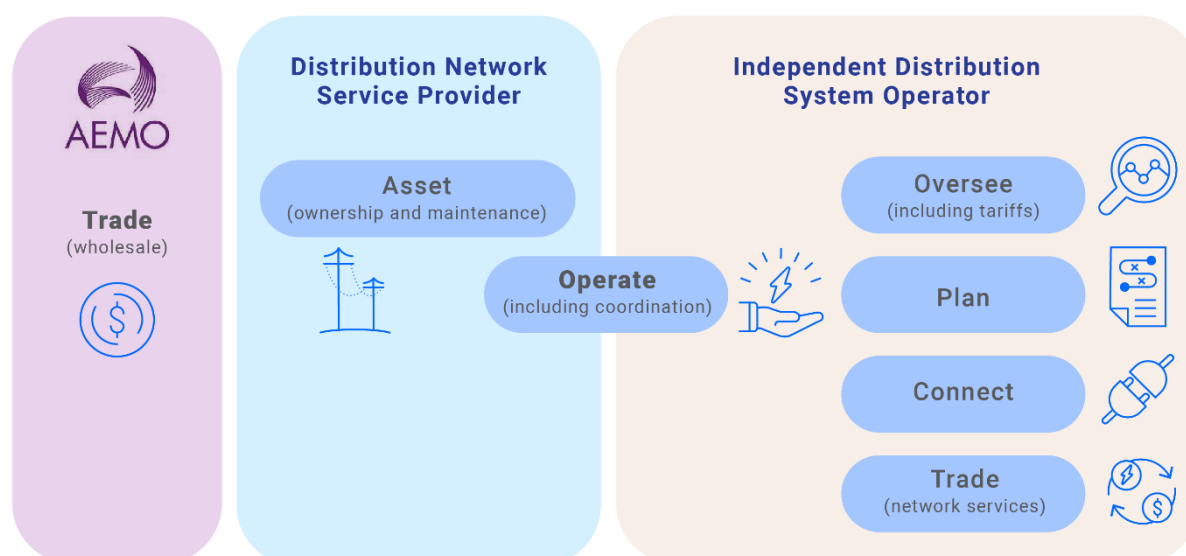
AEMO

Trade
(wholesale)

Distribution Network Service Provider

Asset
(ownership and maintenance)

Operate
(including coordination)

Independent Distribution System Operator

Oversee
(including tariffs)

Plan

Connect

Trade
(network services)